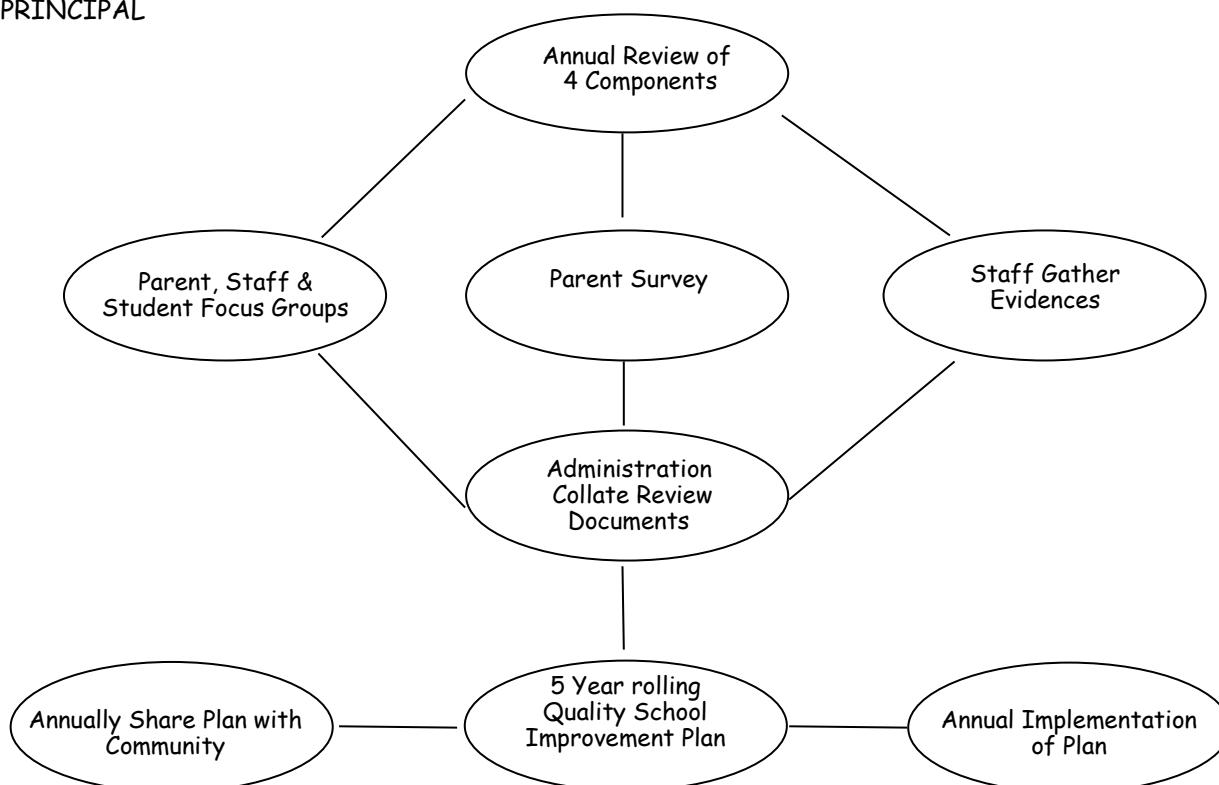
PRINCIPAL

Annual Review of 4 Components

Parent, Staff & Student Focus Groups

Parent Survey

Staff Gather Evidences

Administration Collate Review Documents

Annually Share Plan with Community

5 Year rolling Quality School Improvement Plan

Annual Implementation of Plan